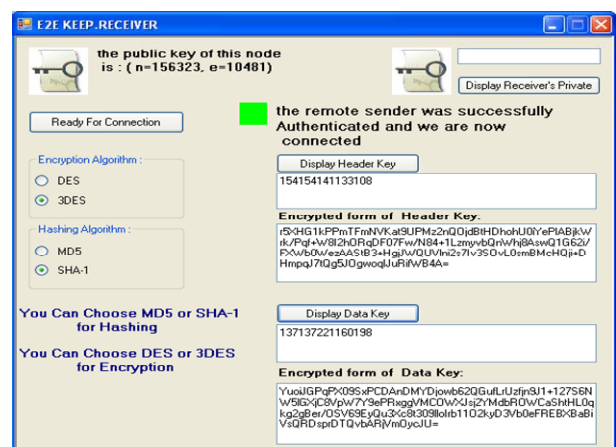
E2E KEEP.RECEIVER

the public key of this node is : ( n=156323, e=10481)

Display Receiver's Private

Ready For Connection

the remote sender was successfully Authenticated and we are now connected

Encryption Algorithm :

DES

3DES

Hashing Algorithm :

MD5

SHA-1

Display Header Key

154154141133108

Encrypted form of Header Key.

r5XHG1kPPmTFmNVKat9UPMz2nQQjdBtHDhohU0iYePIABjkWrk/Pqf+W8I2h0RqDF07Fw/N84+1LzmyvbQnWhj8AswQ1G62i/FXWb0wezAASt83+HgjJWQUVIni2s7lv3SOvL0smBMcHQji+DHmpqJ7tQg5J0gwoqlJuRifWB4A=

You Can Choose MD5 or SHA-1 for Hashing

You Can Choose DES or 3DES for Encryption

Display Data Key

137137221160198

Encrypted form of Data Key:

YuoiJGPqPX09SxPCDAnDMYDjowb62QGufLrUzfjn9J1+127S6NW5IGXjC8VpW7Y9ePRxggVMCOWXJsj2YMdbROWCaShtHL0qkg2gBer/OSV69EyQu3Xc8t309llolrb11O2kyD3Vb0eFREBXBaBiVsQRDsprDTQvbARjVm0ycJU=